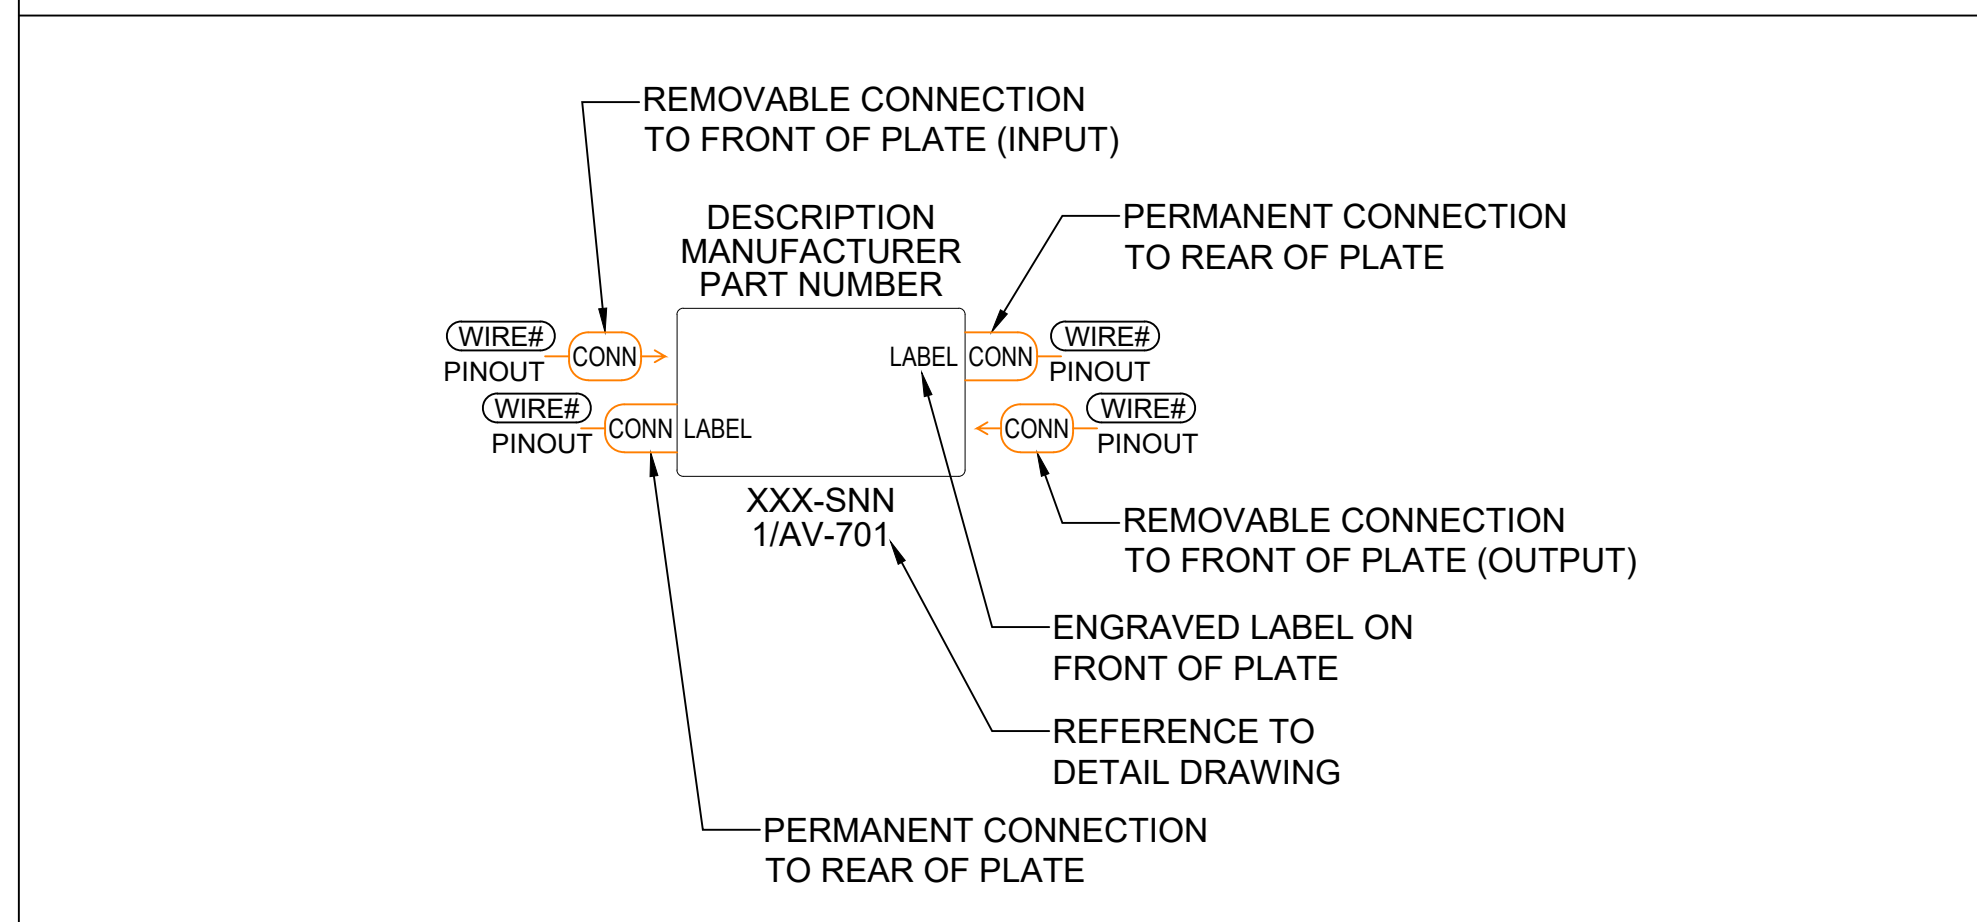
REMOVABLE CONNECTION TO FRONT OF PLATE (INPUT)

DESCRIPTION
MANUFACTURER
PART NUMBER

PERMANENT CONNECTION TO REAR OF PLATE

WIRE#
PINOUT
CONN

LABEL
CONN
WIRE#
PINOUT

WIRE#
PINOUT
CONN
LABEL

CONN
WIRE#
PINOUT

XXX-SNN
1/AV-701

REMOVABLE CONNECTION TO FRONT OF PLATE (OUTPUT)

ENGRAVED LABEL ON FRONT OF PLATE

REFERENCE TO DETAIL DRAWING

PERMANENT CONNECTION TO REAR OF PLATE